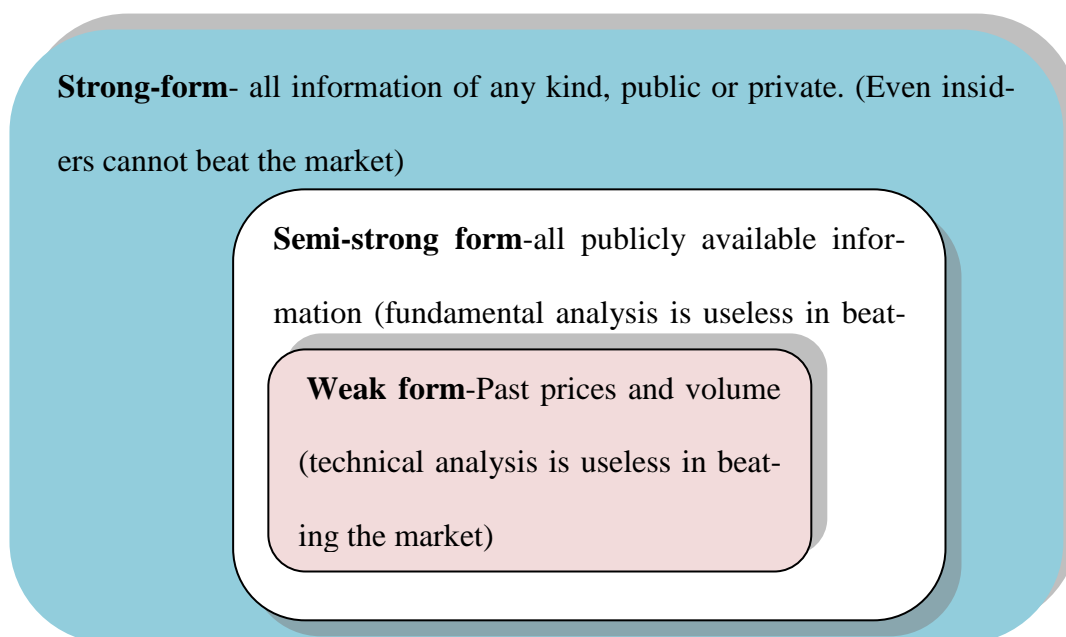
**Strong-form**- all information of any kind, public or private. (Even insiders cannot beat the market)

**Semi-strong form**-all publicly available information (fundamental analysis is useless in beat-

**Weak form**-Past prices and volume (technical analysis is useless in beating the market)